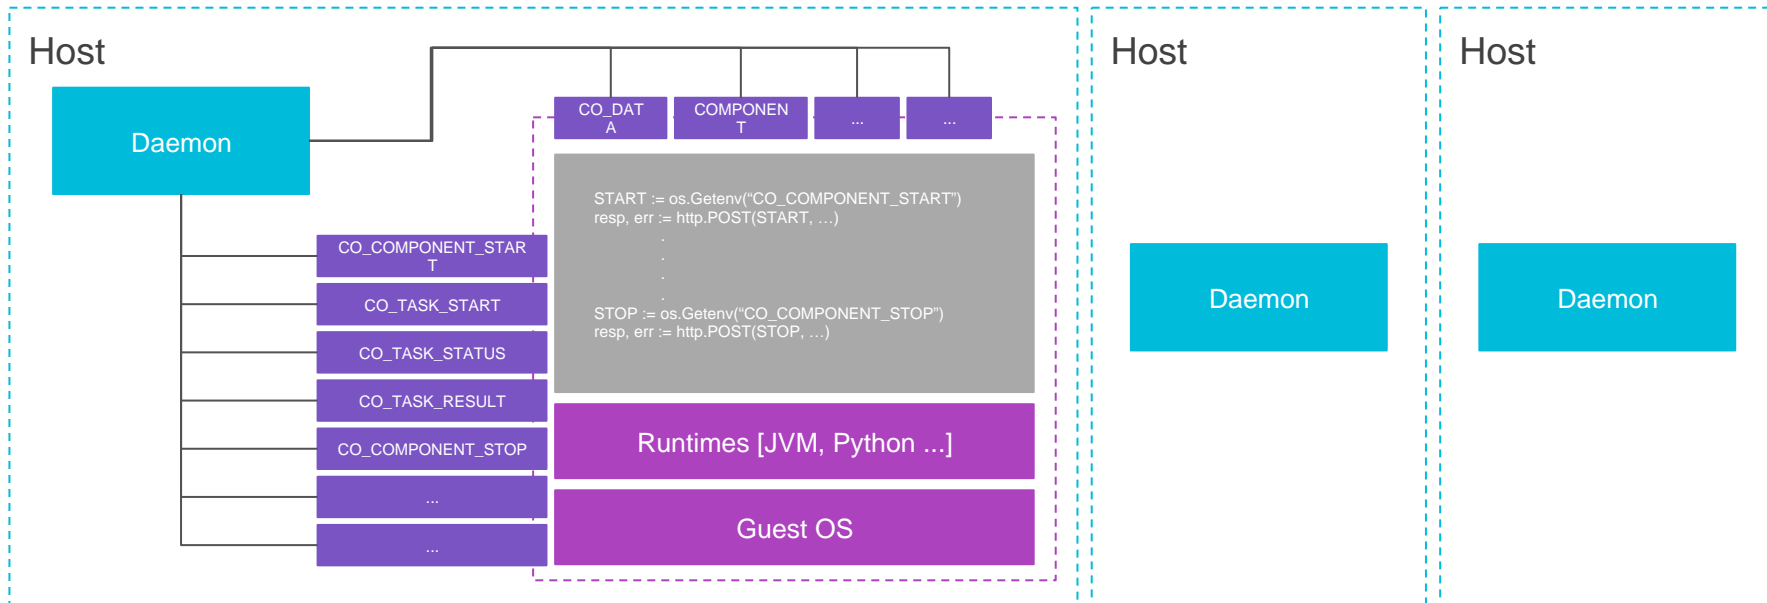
Host

Daemon

CO_DATA

COMPONENT

...

...

START := os.Getenv("CO_COMPONENT_START")
resp, err := http.POST(START, ...)
.
.
.
.
STOP := os.Getenv("CO_COMPONENT_STOP")
resp, err := http.POST(STOP, ...)

CO_COMPONENT_START

CO_TASK_START

CO_TASK_STATUS

CO_TASK_RESULT

CO_COMPONENT_STOP

...

...

Runtimes [JVM, Python ...]

Guest OS

Host

Daemon

Host

Daemon